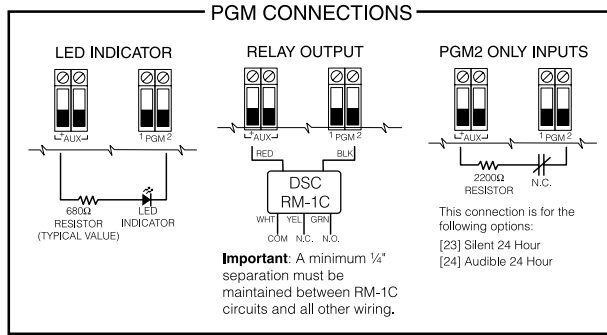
PGM CONNECTIONS

LED INDICATOR

+ AUX −

1 PGM 2

680Ω RESISTOR (TYPICAL VALUE)

LED INDICATOR

RELAY OUTPUT

+ AUX −

1 PGM 2

RED

BLK

DSC RM-1C

WHT

YEL

GRN

COM

N.C.

N.O.

**Important**: A minimum ¼" separation must be maintained between RM-1C circuits and all other wiring.

PGM2 ONLY INPUTS

+ AUX −

1 PGM 2

2200Ω RESISTOR

N.C.

This connection is for the following options:

[23] Silent 24 Hour

[24] Audible 24 Hour